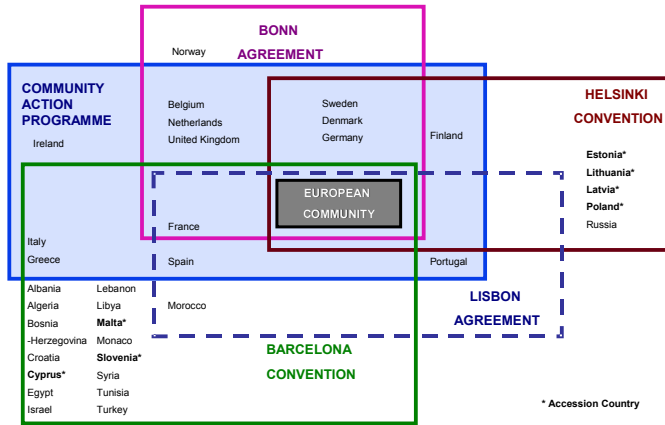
BONN AGREEMENT

Norway

COMMUNITY ACTION PROGRAMME

Ireland

Belgium
Netherlands
United Kingdom

Sweden
Denmark
Germany

Finland

HELSINKI CONVENTION

Estonia*
Lithuania*
Latvia*
Poland*
Russia

EUROPEAN COMMUNITY

France

Italy
Greece

Spain

Portugal

Albania
Algeria
Bosnia -Herzegovina
Croatia
Cyprus*
Egypt
Israel

Lebanon
Libya
Malta*
Monaco
Slovenia*
Syria
Tunisia
Turkey

Morocco

LISBON AGREEMENT

BARCELONA CONVENTION

* Accession Country